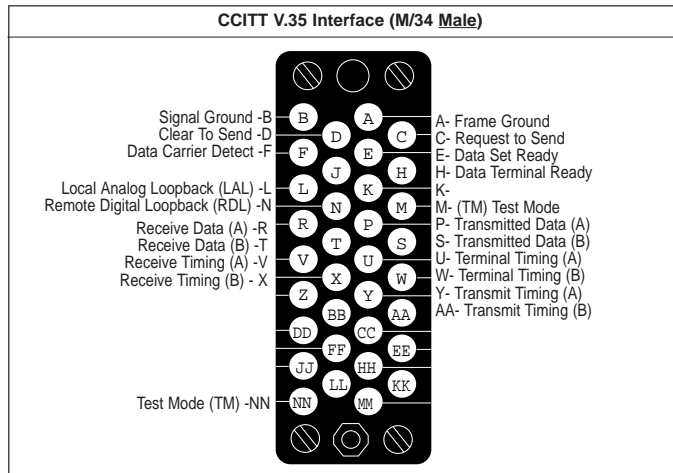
CCITT V.35 Interface (M/34 Male)

Signal Ground -B
Clear To Send -D
Data Carrier Detect -F
Local Analog Loopback (LAL) -L
Remote Digital Loopback (RDL) -N
Receive Data (A) -R
Receive Data (B) -T
Receive Timing (A) -V
Receive Timing (B) - X
Test Mode (TM) -NN

B
A
D
C
F
E
J
H
L
K
N
M
R
P
T
S
V
U
X
W
Z
Y
BB
AA
DD
CC
FF
EE
JJ
HH
LL
KK
NN
MM

A- Frame Ground
C- Request to Send
E- Data Set Ready
H- Data Terminal Ready
K-
M- (TM) Test Mode
P- Transmitted Data (A)
S- Transmitted Data (B)
U- Terminal Timing (A)
W- Terminal Timing (B)
Y- Transmit Timing (A)
AA- Transmit Timing (B)